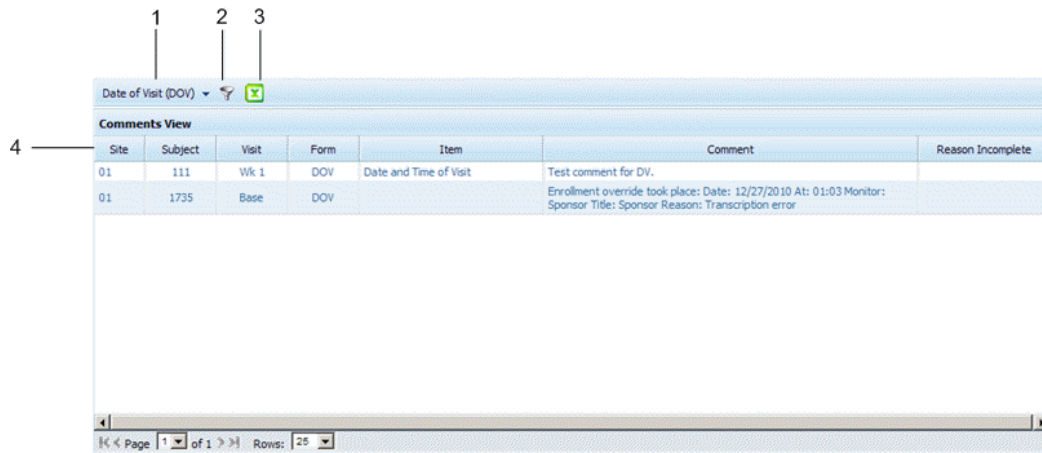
1 2 3

Date of Visit (DOV)

4

Comments View

| Site | Subject | Visit | Form | Item | Comment | Reason Incomplete |
|---|---|---|---|---|---|---|
| 01 | 111 | Wk 1 | DOV | Date and Time of Visit | Test comment for DV. | |
| 01 | 1735 | Base | DOV | | Enrollment override took place: Date: 12/27/2010 At: 01:03 Monitor: Sponsor Title: Sponsor Reason: Transcription error | |

Page 1 of 1 Rows: 25